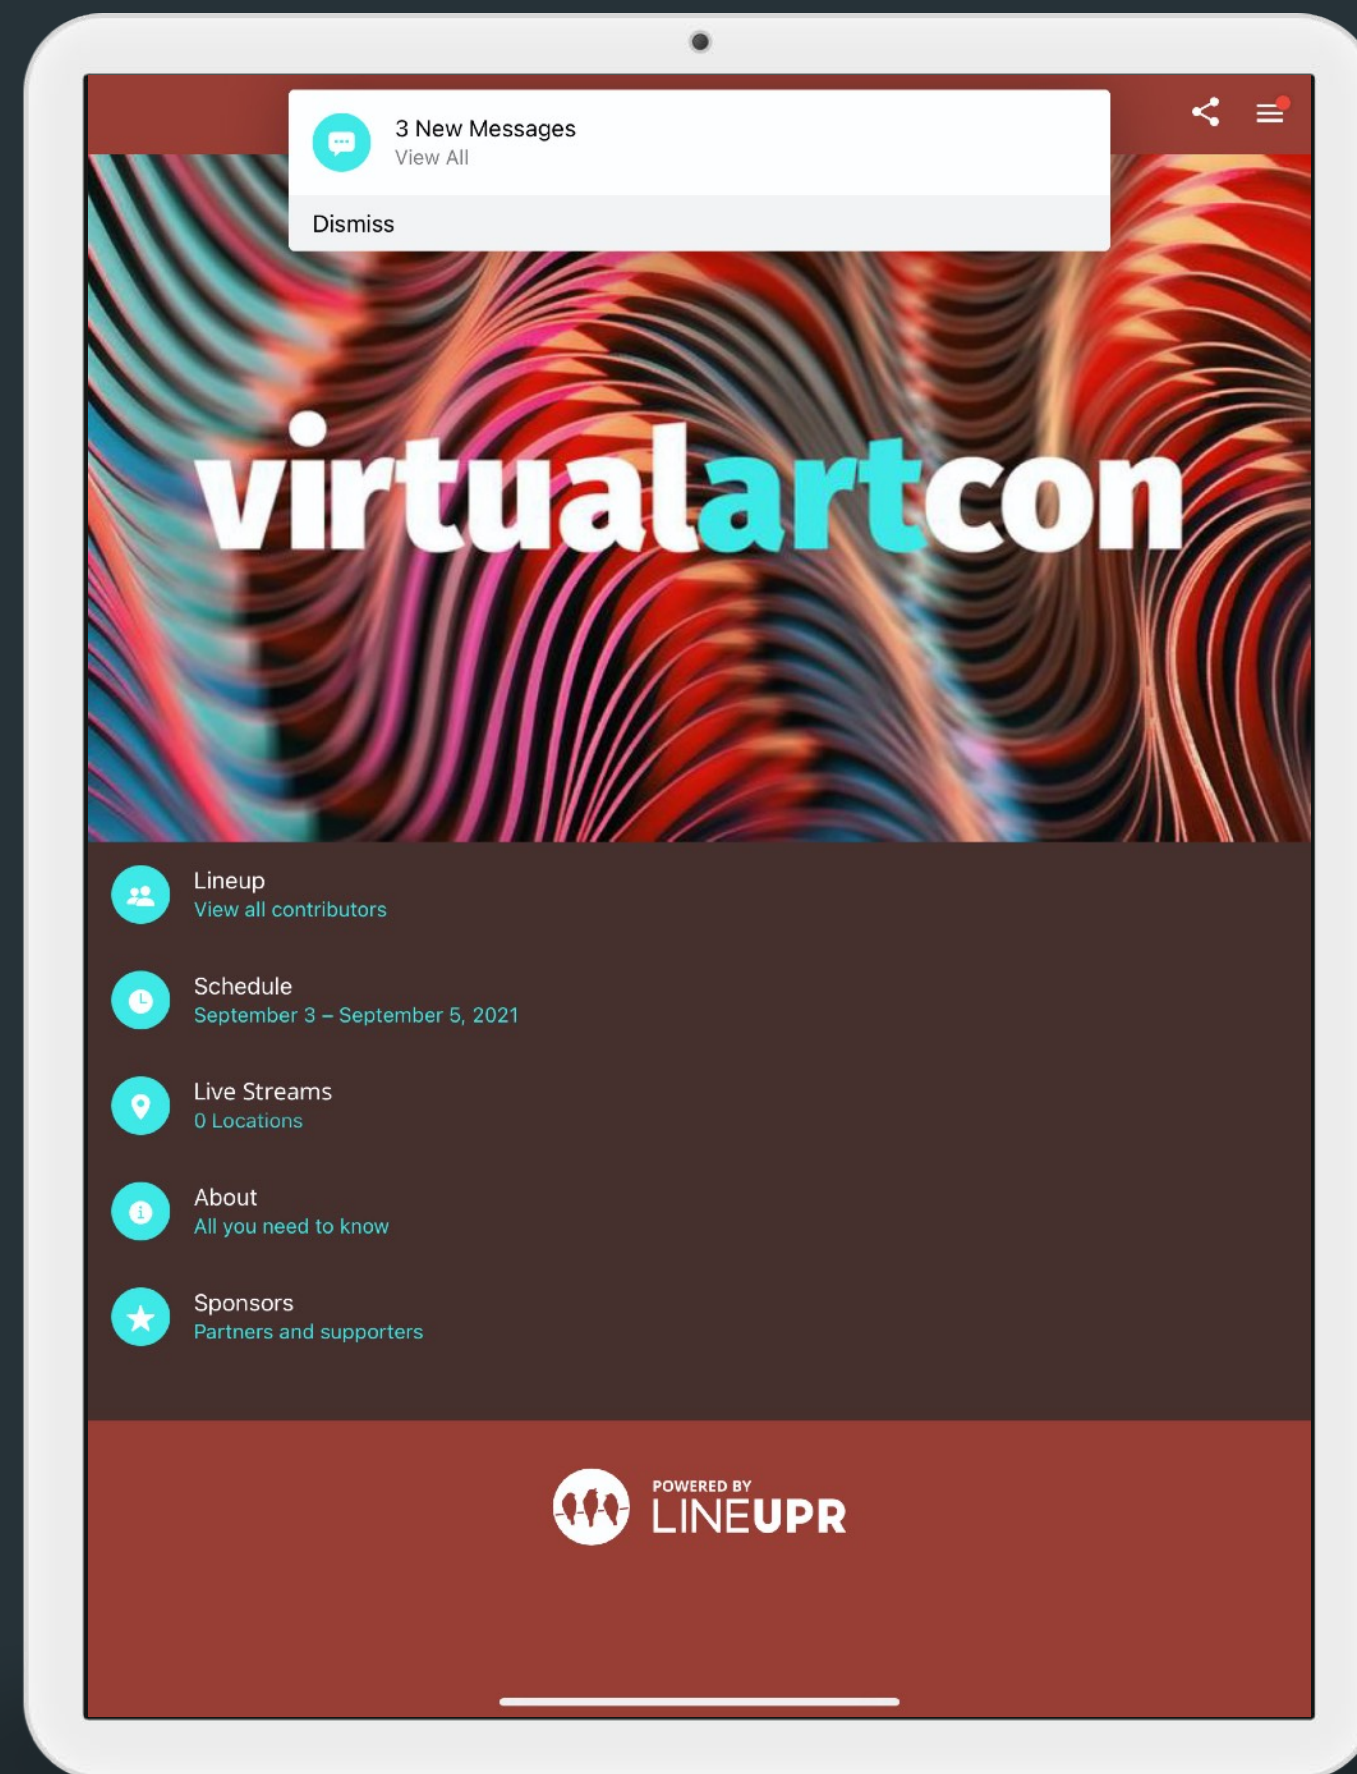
3 New Messages
View All

Dismiss

virtualartcon

Lineup
View all contributors

Schedule
September 3 – September 5, 2021

Live Streams
0 Locations

About
All you need to know

Sponsors
Partners and supporters

POWERED BY
LINEUPR